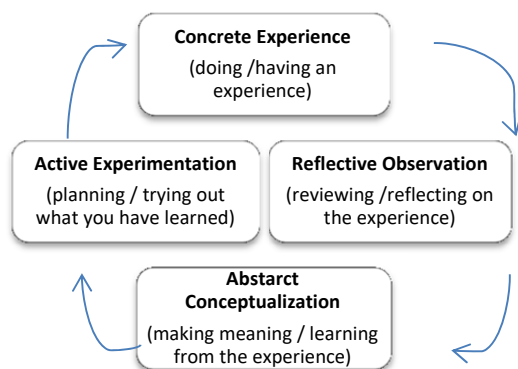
Concrete Experience
(doing /having an experience)

Reflective Observation
(reviewing /reflecting on the experience)

Abstarct Conceptualization
(making meaning / learning from the experience)

Active Experimentation
(planning / trying out what you have learned)